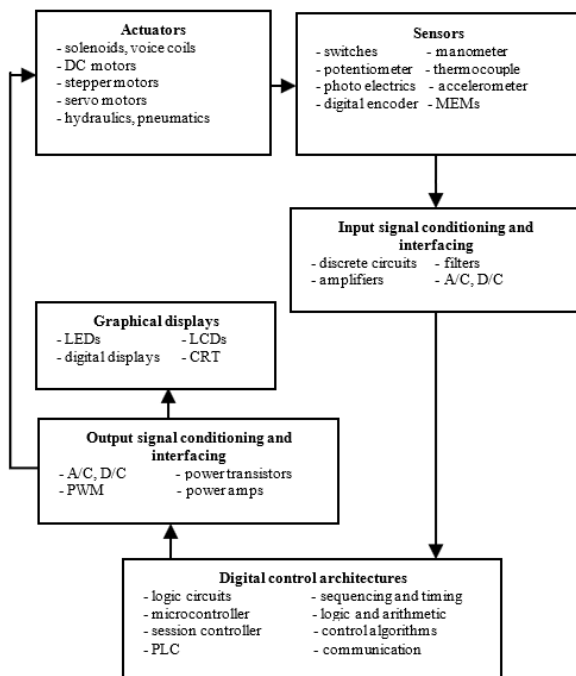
**Actuators**
- solenoids, voice coils
- DC motors
- stepper motors
- servo motors
- hydraulics, pneumatics

**Sensors**
- switches
- potentiometer
- photo electrics
- digital encoder
- manometer
- thermocouple
- accelerometer
- MEMs

**Input signal conditioning and interfacing**
- discrete circuits
- amplifiers
- filters
- A/C, D/C

**Graphical displays**
- LEDs
- digital displays
- LCDs
- CRT

**Output signal conditioning and interfacing**
- A/C, D/C
- PWM
- power transistors
- power amps

**Digital control architectures**
- logic circuits
- microcontroller
- session controller
- PLC
- sequencing and timing
- logic and arithmetic
- control algorithms
- communication